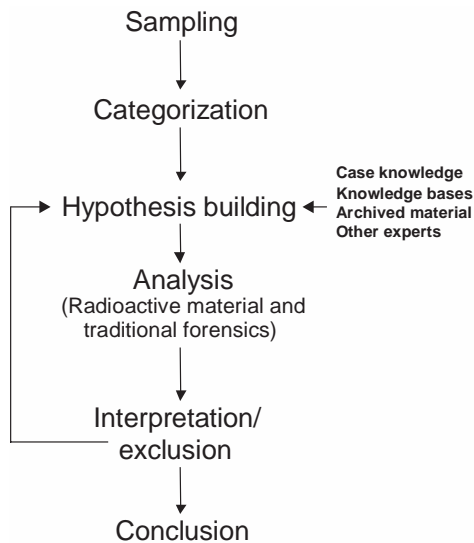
Sampling

Categorization

Hypothesis building

Case knowledge
Knowledge bases
Archived material
Other experts

Analysis
(Radioactive material and traditional forensics)

Interpretation/
exclusion

Conclusion